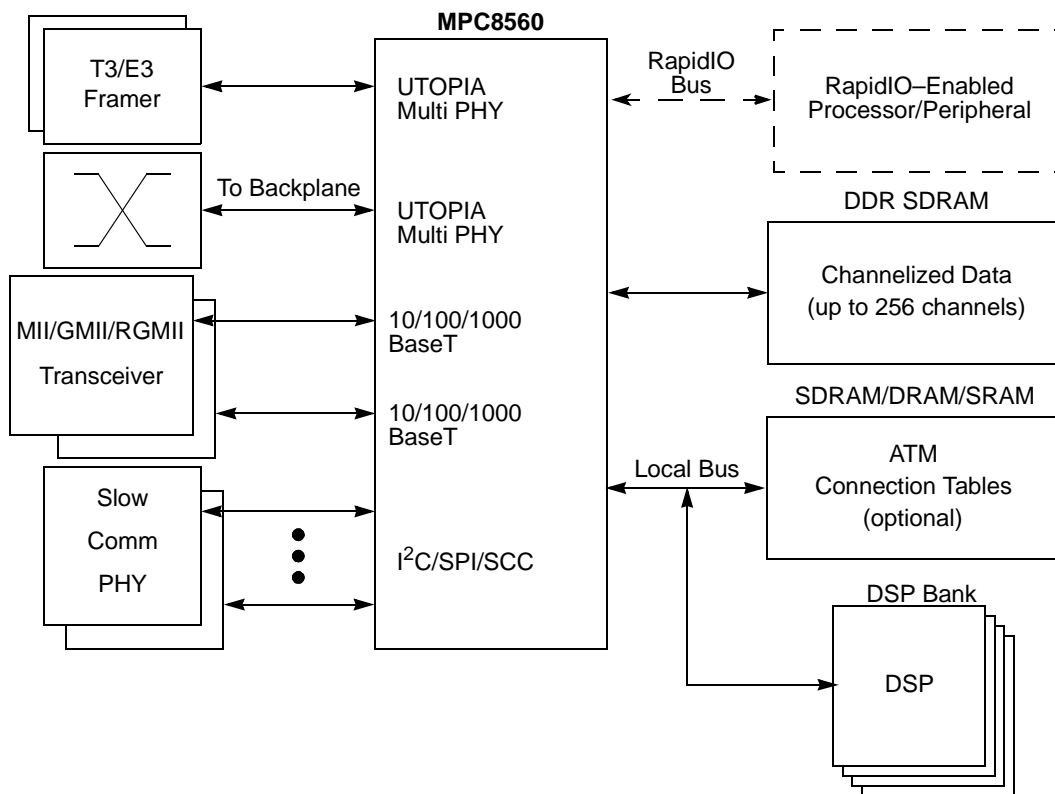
MPC8560

T3/E3 Framer

UTOPIA Multi PHY

RapidIO Bus

RapidIO–Enabled Processor/Peripheral

To Backplane

UTOPIA Multi PHY

DDR SDRAM

Channelized Data (up to 256 channels)

MII/GMII/RGMII

Transceiver

10/100/1000 BaseT

10/100/1000 BaseT

SDRAM/DRAM/SRAM

Slow

Comm

PHY

Local Bus

ATM Connection Tables (optional)

I$^2$C/SPI/SCC

DSP Bank

DSP